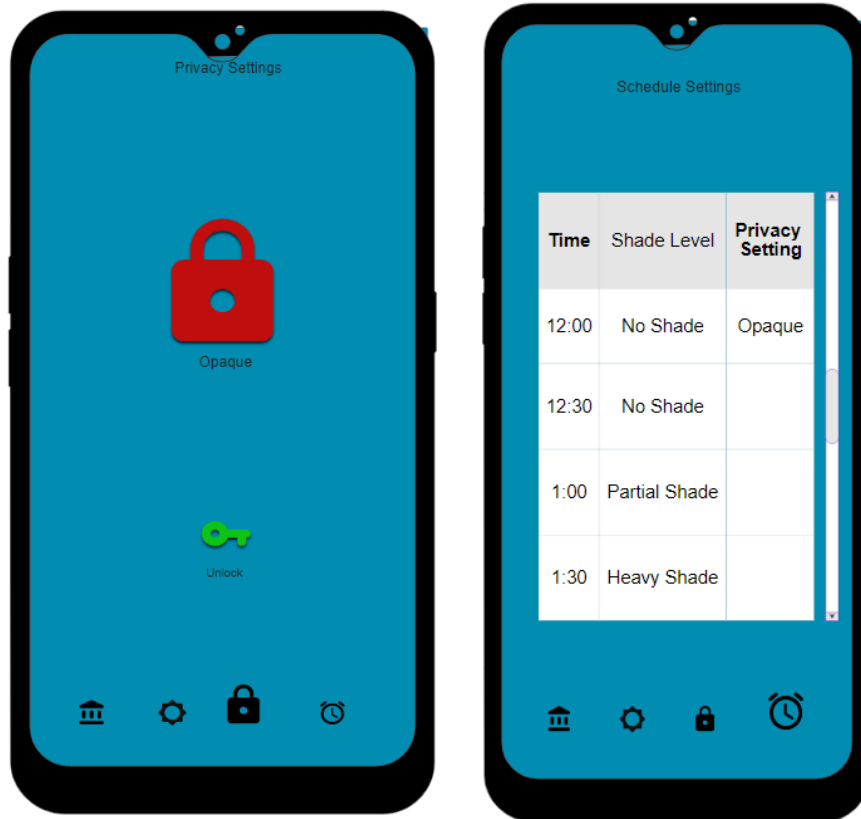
Privacy Settings

Opaque

Unlock

Schedule Settings

| Time | Shade Level | Privacy Setting |
|---|---|---|
| 12:00 | No Shade | Opaque |
| 12:30 | No Shade | |
| 1:00 | Partial Shade | |
| 1:30 | Heavy Shade | |